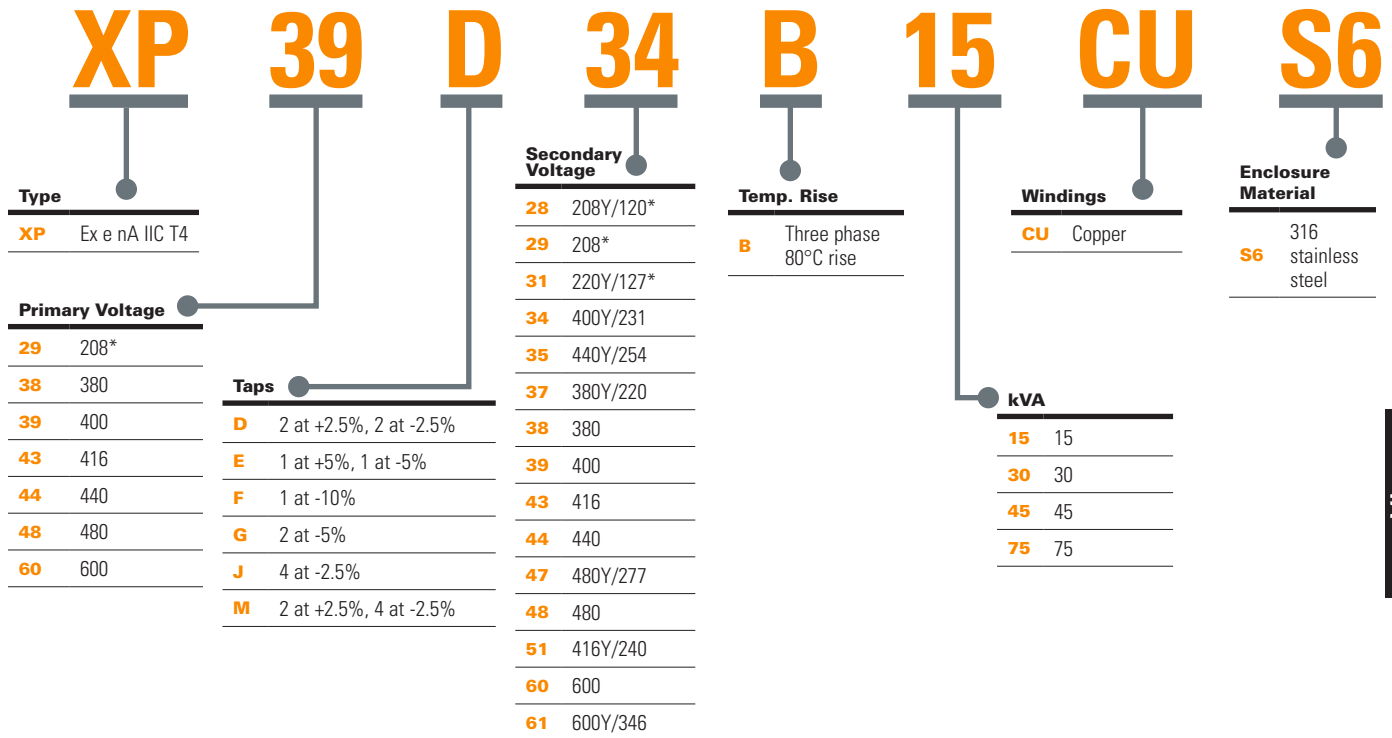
XP 39 D 34 B 15 CU S6

Type

| XP | Ex e nA IIC T4 |
|---|---|

Primary Voltage

| 29 | 208* |
|---|---|
| 38 | 380 |
| 39 | 400 |
| 43 | 416 |
| 44 | 440 |
| 48 | 480 |
| 60 | 600 |

Taps

| D | 2 at +2.5%, 2 at -2.5% |
|---|---|
| E | 1 at +5%, 1 at -5% |
| F | 1 at -10% |
| G | 2 at -5% |
| J | 4 at -2.5% |
| M | 2 at +2.5%, 4 at -2.5% |

Secondary Voltage

| 28 | 208Y/120* |
|---|---|
| 29 | 208* |
| 31 | 220Y/127* |
| 34 | 400Y/231 |
| 35 | 440Y/254 |
| 37 | 380Y/220 |
| 38 | 380 |
| 39 | 400 |
| 43 | 416 |
| 44 | 440 |
| 47 | 480Y/277 |
| 48 | 480 |
| 51 | 416Y/240 |
| 60 | 600 |
| 61 | 600Y/346 |

Temp. Rise

| B | Three phase 80°C rise |
|---|---|

kVA

| 15 | 15 |
|---|---|
| 30 | 30 |
| 45 | 45 |
| 75 | 75 |

Windings

| CU | Copper |
|---|---|

Enclosure Material

| S6 | 316 stainless steel |
|---|---|